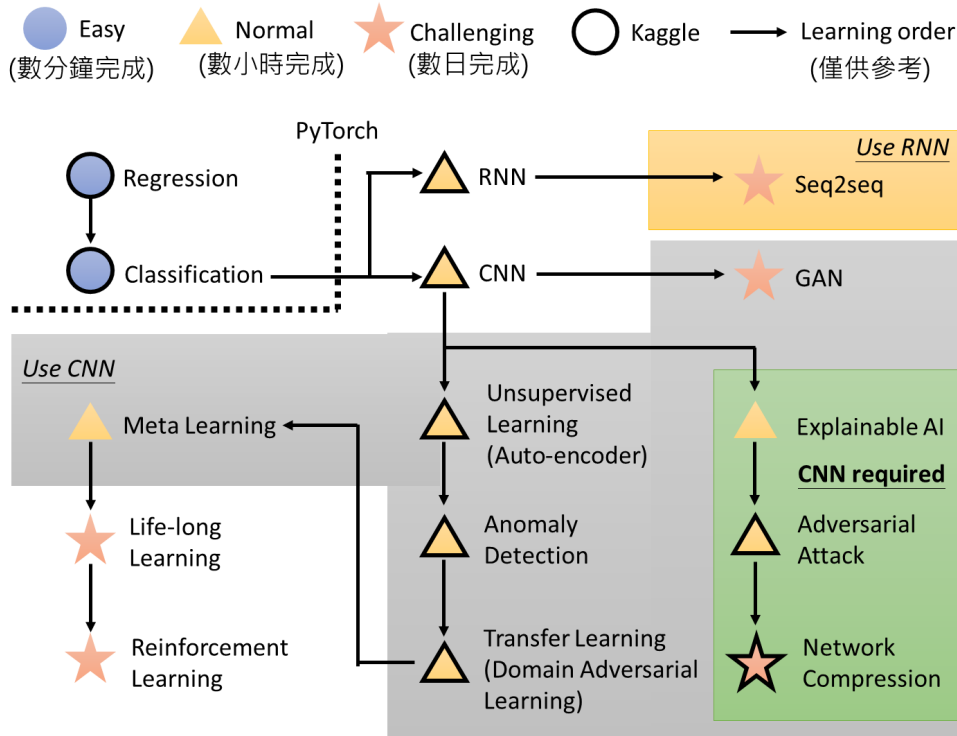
Easy
(數分鐘完成)

Normal
(數小時完成)

Challenging
(數日完成)

Kaggle

Learning order
(僅供參考)

PyTorch

Regression

Classification

RNN

CNN

Use RNN

Seq2seq

GAN

Use CNN

Meta Learning

Life-long Learning

Reinforcement Learning

Unsupervised Learning (Auto-encoder)

Anomaly Detection

Transfer Learning (Domain Adversarial Learning)

Explainable AI

CNN required

Adversarial Attack

Network Compression